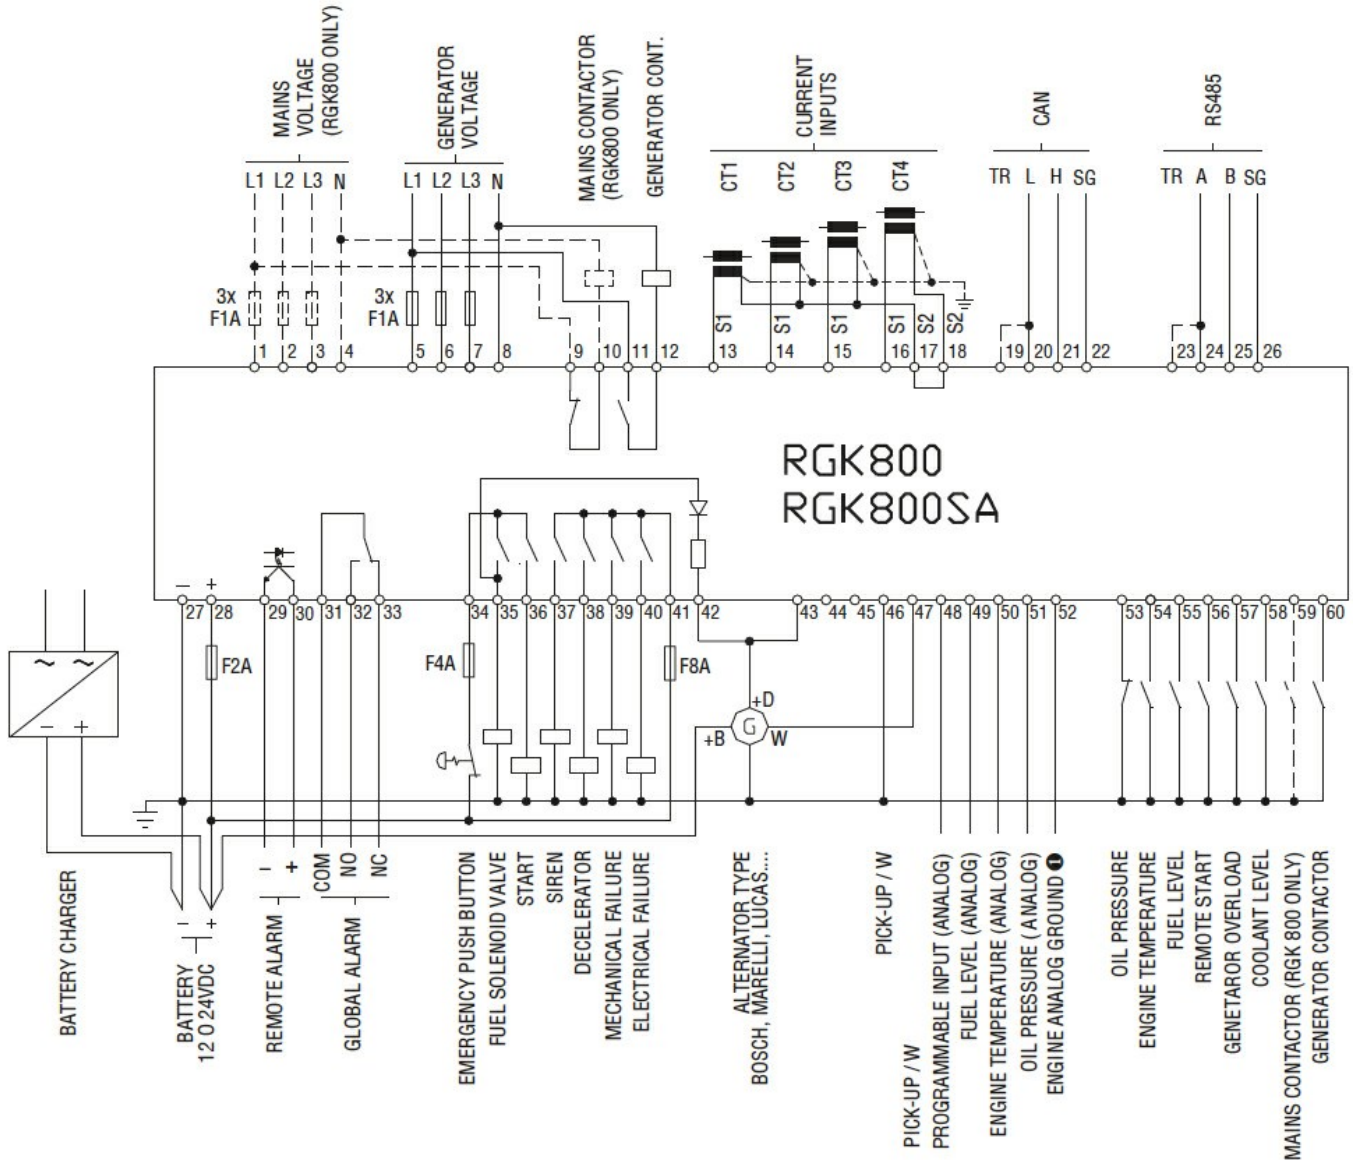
MAINS VOLTAGE (RGK800 ONLY)

GENERATOR VOLTAGE

MAINS CONTACTOR (RGK800 ONLY)

GENERATOR CONT.

CURRENT INPUTS

CAN

RS485

L1 L2 L3 N

L1 L2 L3 N

CT1 CT2 CT3 CT4

TR L H SG

TR A B SG

3x F1A

3x F1A

S1 S1 S1 S1 S2 S2

1 2 3 4 5 6 7 8 9 10 11 12 13 14 15 16 17 18 19 20 21 22 23 24 25 26

RGK800
RGK800SA

– +

27 28 29 30 31 32 33 34 35 36 37 38 39 40 41 42 43 44 45 46 47 48 49 50 51 52 53 54 55 56 57 58 59 60

F2A

F4A

F8A

+D
G
+B W

– +

– +

COM NO NC

BATTERY CHARGER

BATTERY 12 O 24VDC

REMOTE ALARM

GLOBAL ALARM

EMERGENCY PUSH BUTTON

FUEL SOLENOID VALVE

START

SIREN

DECELERATOR

MECHANICAL FAILURE

ELECTRICAL FAILURE

ALTERNATOR TYPE BOSCH, MARELLI, LUCAS....

PICK-UP / W

PICK-UP / W

PROGRAMMABLE INPUT (ANALOG)

FUEL LEVEL (ANALOG)

ENGINE TEMPERATURE (ANALOG)

OIL PRESSURE ( ANALOG)

ENGINE ANALOG GROUND ❶

OIL PRESSURE

ENGINE TEMPERATURE

FUEL LEVEL

REMOTE START

GENETAROR OVERLOAD

COOLANT LEVEL

MAINS CONTACTOR (RGK 800 ONLY)

GENERATOR CONTACTOR